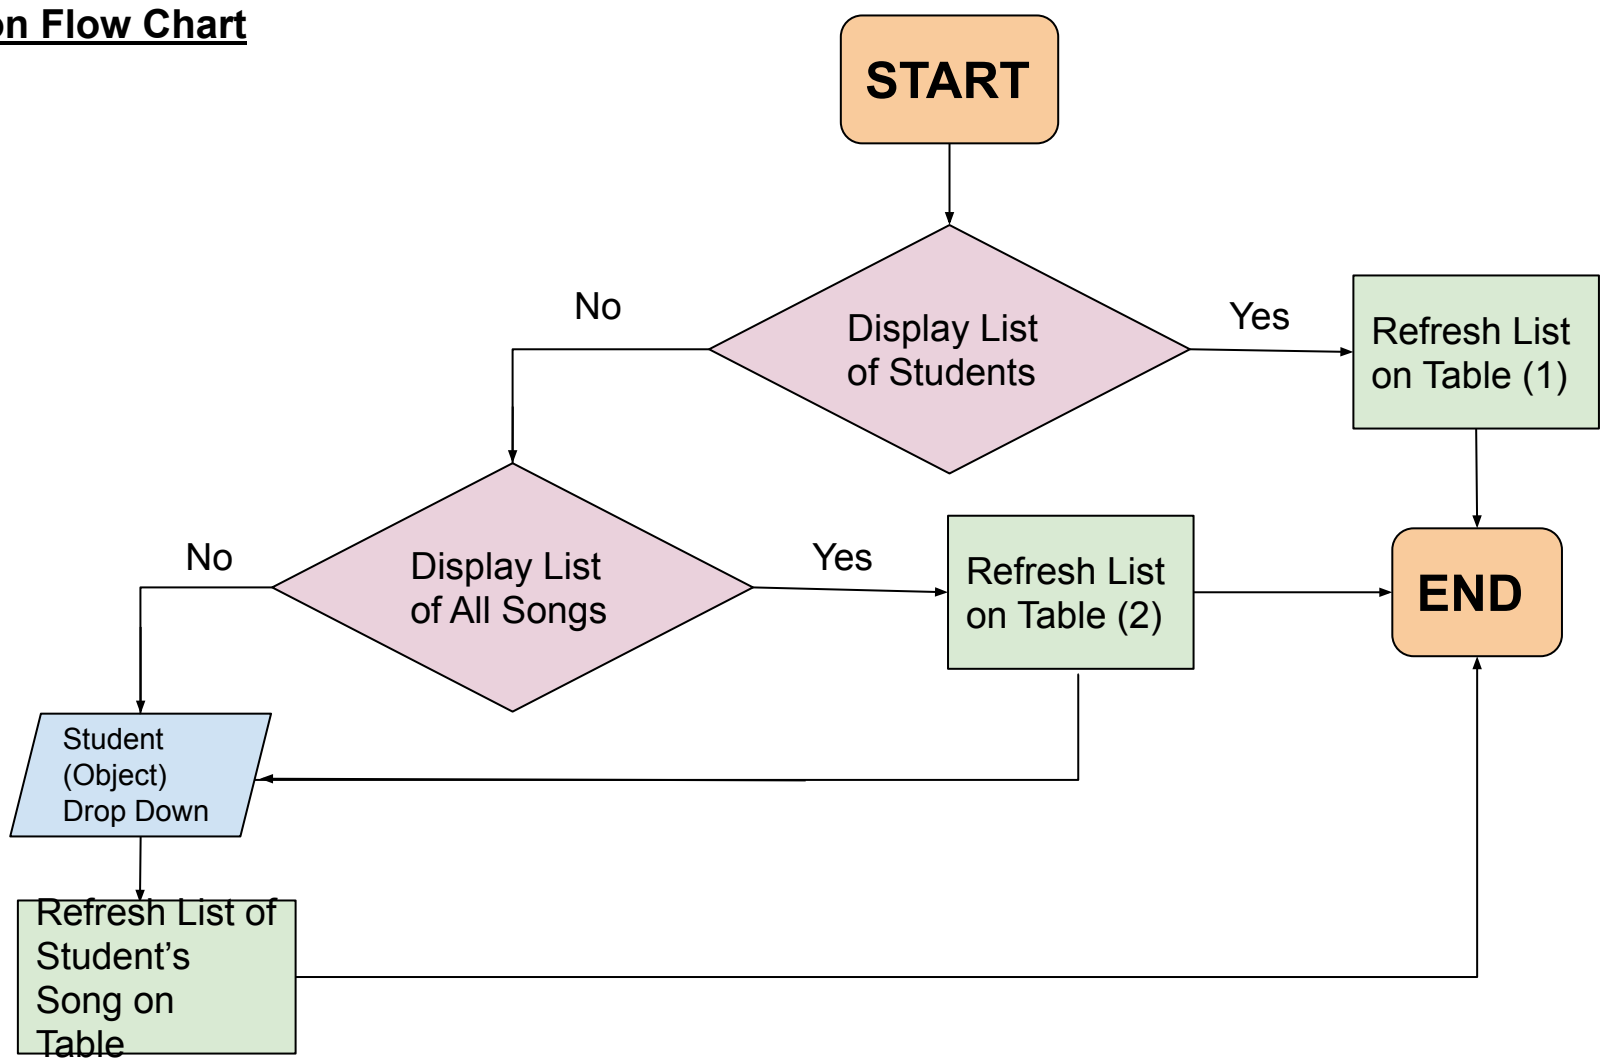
on Flow Chart

START

Display List of Students

No

Yes

Refresh List on Table (1)

Display List of All Songs

No

Yes

Refresh List on Table (2)

END

Student (Object) Drop Down

Refresh List of Student’s Song on Table